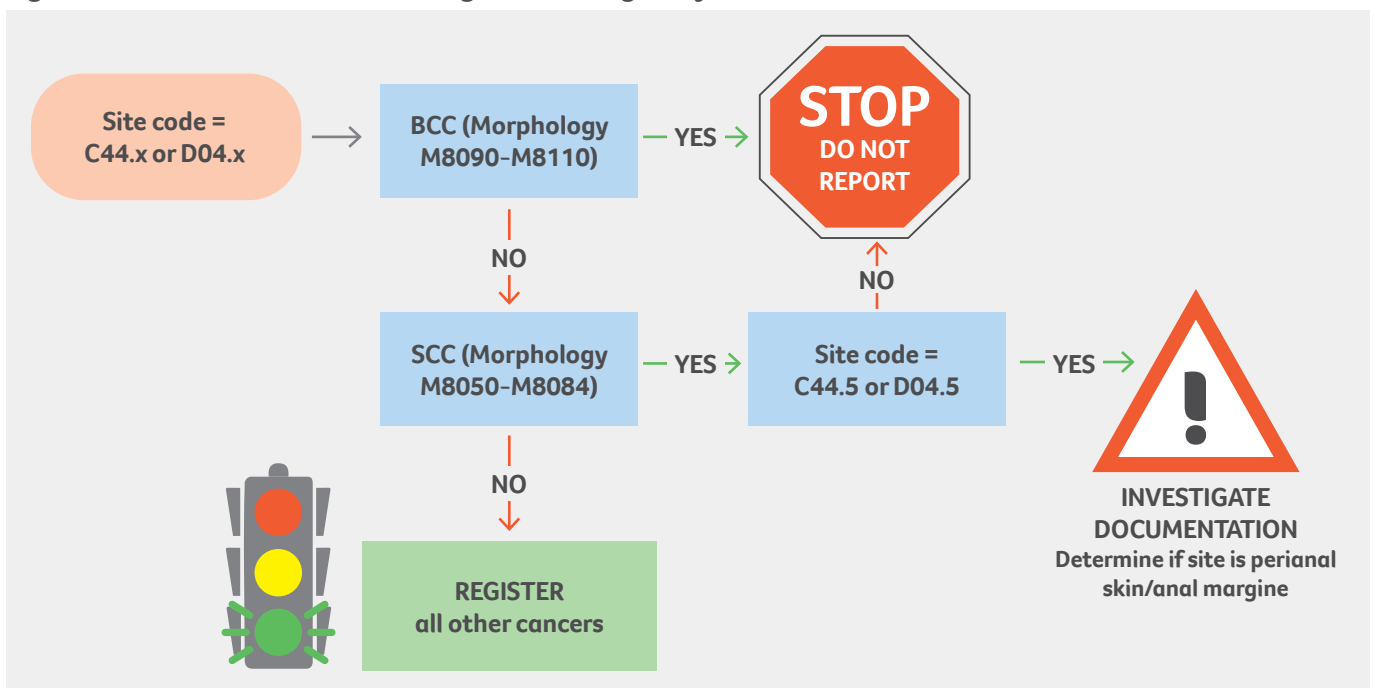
Site code = C44.x or D04.x

BCC (Morphology M8090-M8110)

YES

STOP
DO NOT REPORT

NO

NO

SCC (Morphology M8050-M8084)

YES

Site code = C44.5 or D04.5

YES

INVESTIGATE DOCUMENTATION
Determine if site is perianal skin/anal margine

NO

REGISTER
all other cancers